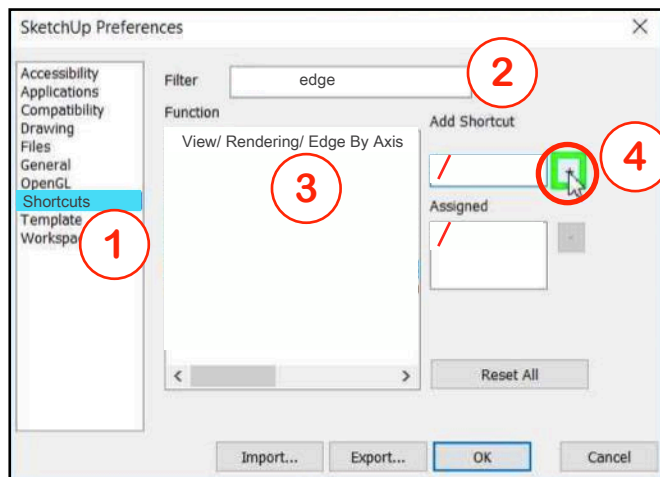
SketchUp Preferences
×

Accessibility
Applications
Compatibility
Drawing
Files
General
OpenGL
Shortcuts
Template
Workspa

1

Filter
edge
2

Function
View/ Rendering/ Edge By Axis
3

Add Shortcut
/
+
4

Assigned
/
-

<
>

Reset All

Import...
Export...
OK
Cancel